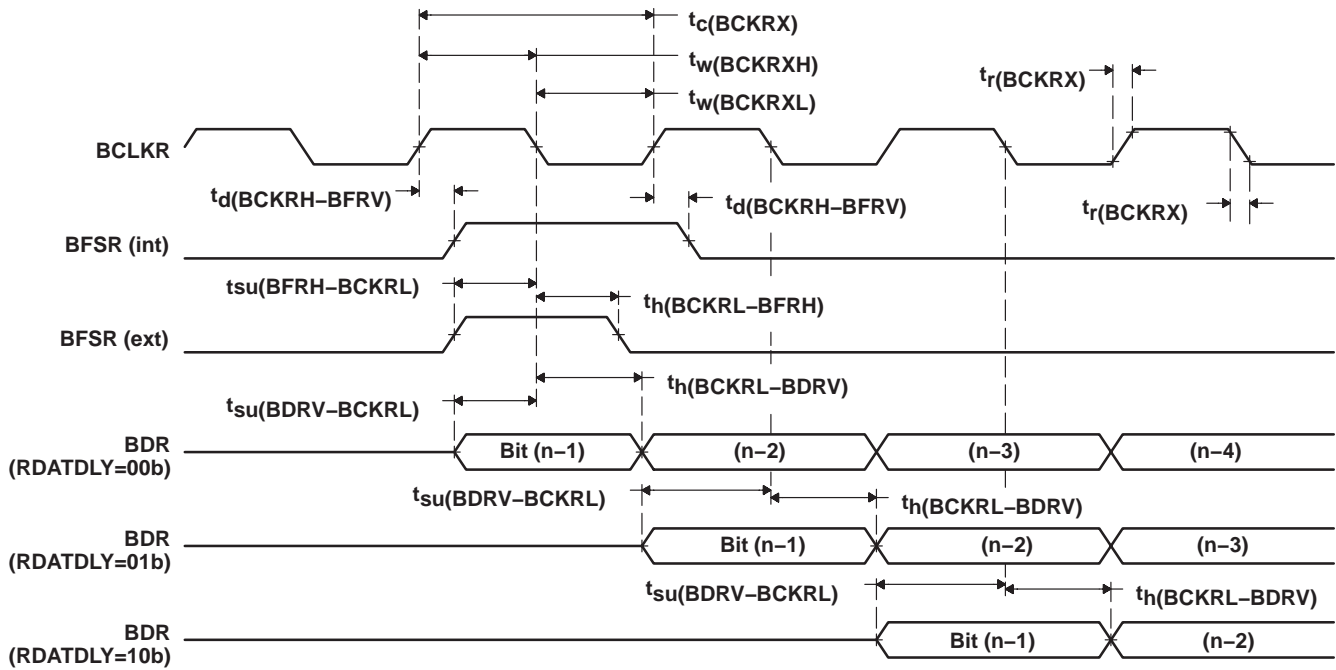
$t_{c(BCKRX)}$

$t_{w(BCKRXH)}$

$t_{w(BCKRXL)}$

$t_{r(BCKRX)}$

BCLKR

$t_{d(BCKRH-BFRV)}$

$t_{d(BCKRH-BFRV)}$

$t_{r(BCKRX)}$

BFSR (int)

tsu(BFRH–BCKRL)

$t_{h(BCKRL-BFRH)}$

BFSR (ext)

$t_{h(BCKRL-BDRV)}$

$t_{su(BDRV-BCKRL)}$

BDR (RDATDLY=00b)

Bit (n–1)

(n–2)

(n–3)

(n–4)

$t_{su(BDRV-BCKRL)}$

$t_{h(BCKRL-BDRV)}$

BDR (RDATDLY=01b)

Bit (n–1)

(n–2)

(n–3)

$t_{su(BDRV-BCKRL)}$

$t_{h(BCKRL-BDRV)}$

BDR (RDATDLY=10b)

Bit (n–1)

(n–2)